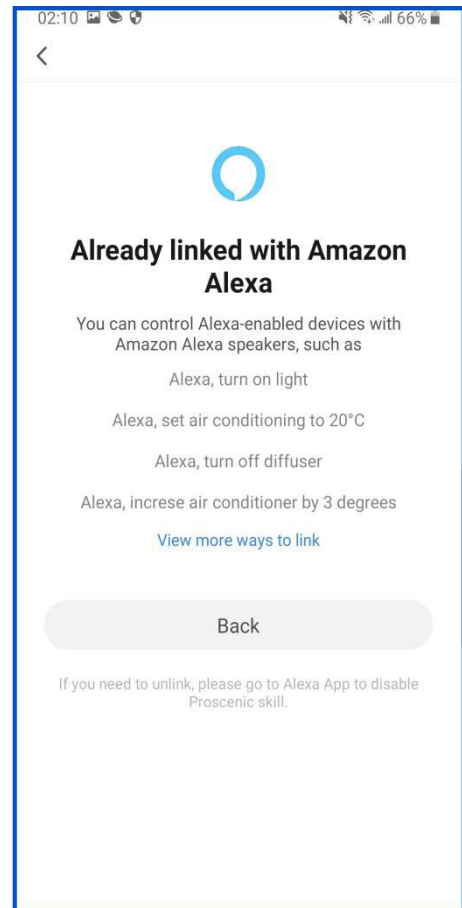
02:10 66%

<

Already linked with Amazon Alexa

You can control Alexa-enabled devices with Amazon Alexa speakers, such as

Alexa, turn on light

Alexa, set air conditioning to 20°C

Alexa, turn off diffuser

Alexa, increse air conditioner by 3 degrees

View more ways to link

Back

If you need to unlink, please go to Alexa App to disable Proscenic skill.